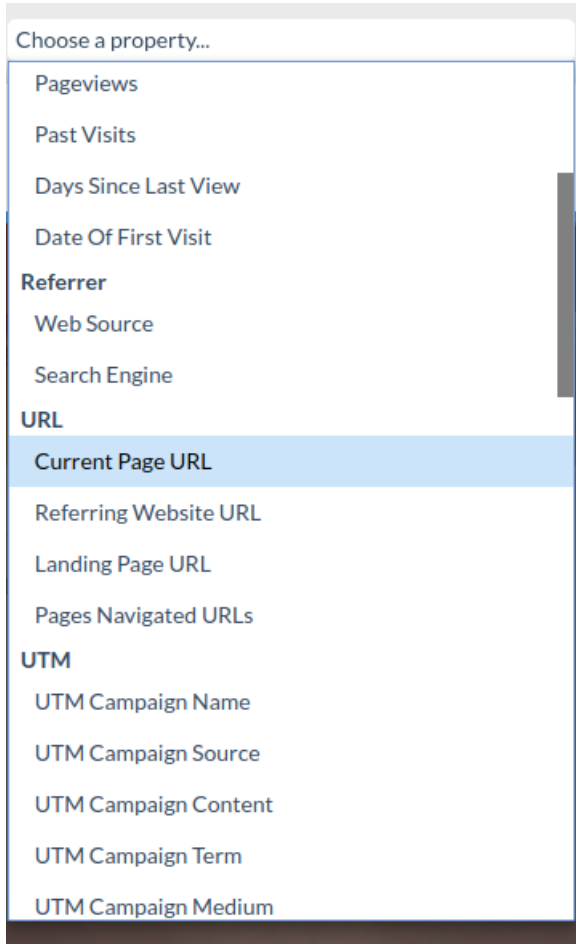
Choose a property...

Pageviews

Past Visits

Days Since Last View

Date Of First Visit

Referrer

Web Source

Search Engine

URL

Current Page URL

Referring Website URL

Landing Page URL

Pages Navigated URLs

UTM

UTM Campaign Name

UTM Campaign Source

UTM Campaign Content

UTM Campaign Term

UTM Campaign Medium